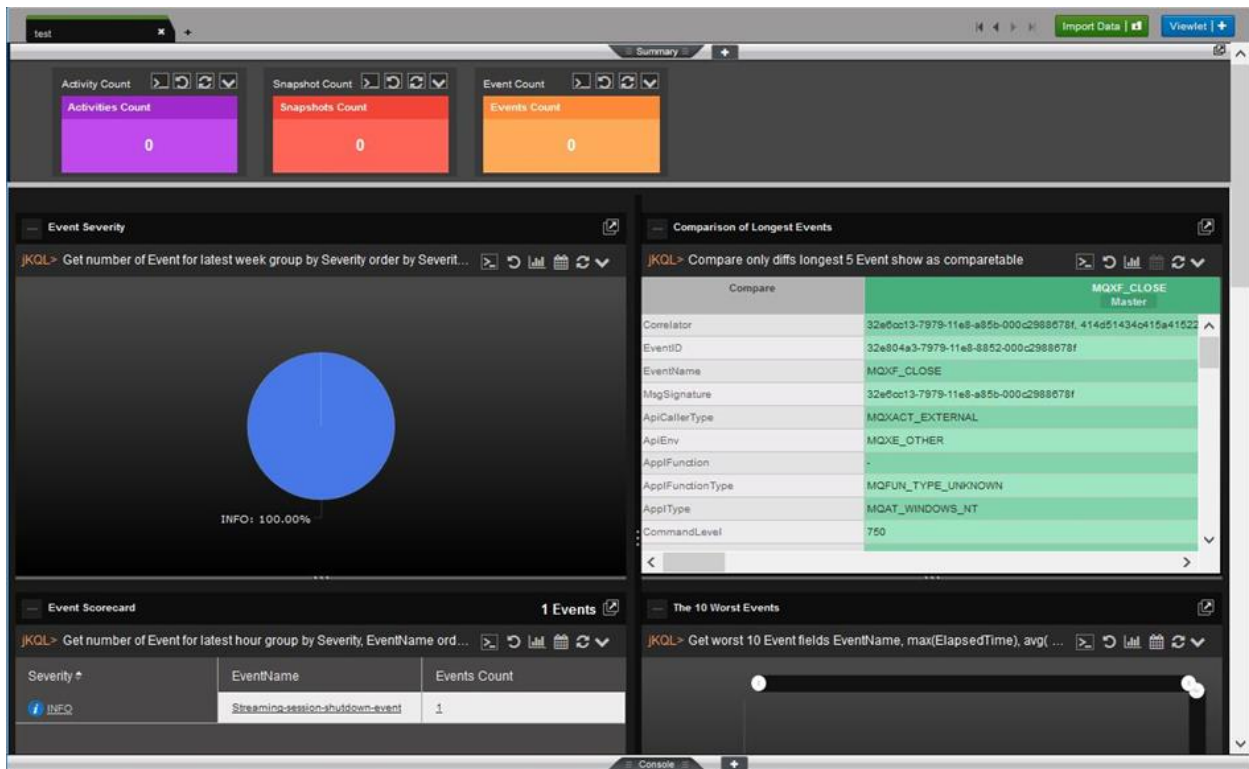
test ✖ +

Import Data | Viewlet | +

Summary +

Activity Count
Activities Count
0

Snapshot Count
Snapshots Count
0

Event Count
Events Count
0

Event Severity

jKQL> Get number of Event for latest week group by Severity order by Severit...

INFO: 100.00%

Comparison of Longest Events

jKQL> Compare only diffs longest 5 Event show as comparetable

| Compare | MQXF_CLOSE Master |
|---|---|
| Correlator | 32e6cc13-7979-11e8-a85b-000c2988678f, 414d51434c415a41522 |
| EventID | 32e804a3-7979-11e8-8852-000c2988678f |
| EventName | MQXF_CLOSE |
| MsgSignature | 32e6cc13-7979-11e8-a85b-000c2988678f |
| ApiCallerType | MQXACT_EXTERNAL |
| ApiEnv | MQXE_OTHER |
| ApplFunction | - |
| ApplFunctionType | MQFUN_TYPE_UNKNOWN |
| ApplType | MQAT_WINDOWS_NT |
| CommandLevel | 750 |

Event Scorecard
1 Events

jKQL> Get number of Event for latest hour group by Severity, EventName ord...

| Severity | EventName | Events Count |
|---|---|---|
| INFO | Streaming-session-shutdown-event | 1 |

The 10 Worst Events

jKQL> Get worst 10 Event fields EventName, max(ElapsedTime), avg( ...

Console +